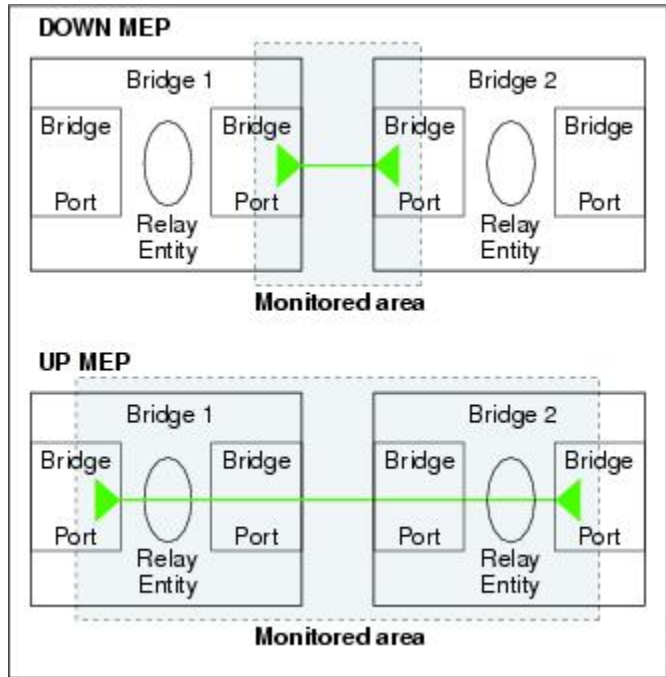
DOWN MEP

Bridge 1

Bridge Port

Relay Entity

Bridge Port

Bridge 2

Bridge Port

Relay Entity

Bridge Port

Monitored area

UP MEP

Bridge 1

Bridge Port

Relay Entity

Bridge Port

Bridge 2

Bridge Port

Relay Entity

Bridge Port

Monitored area